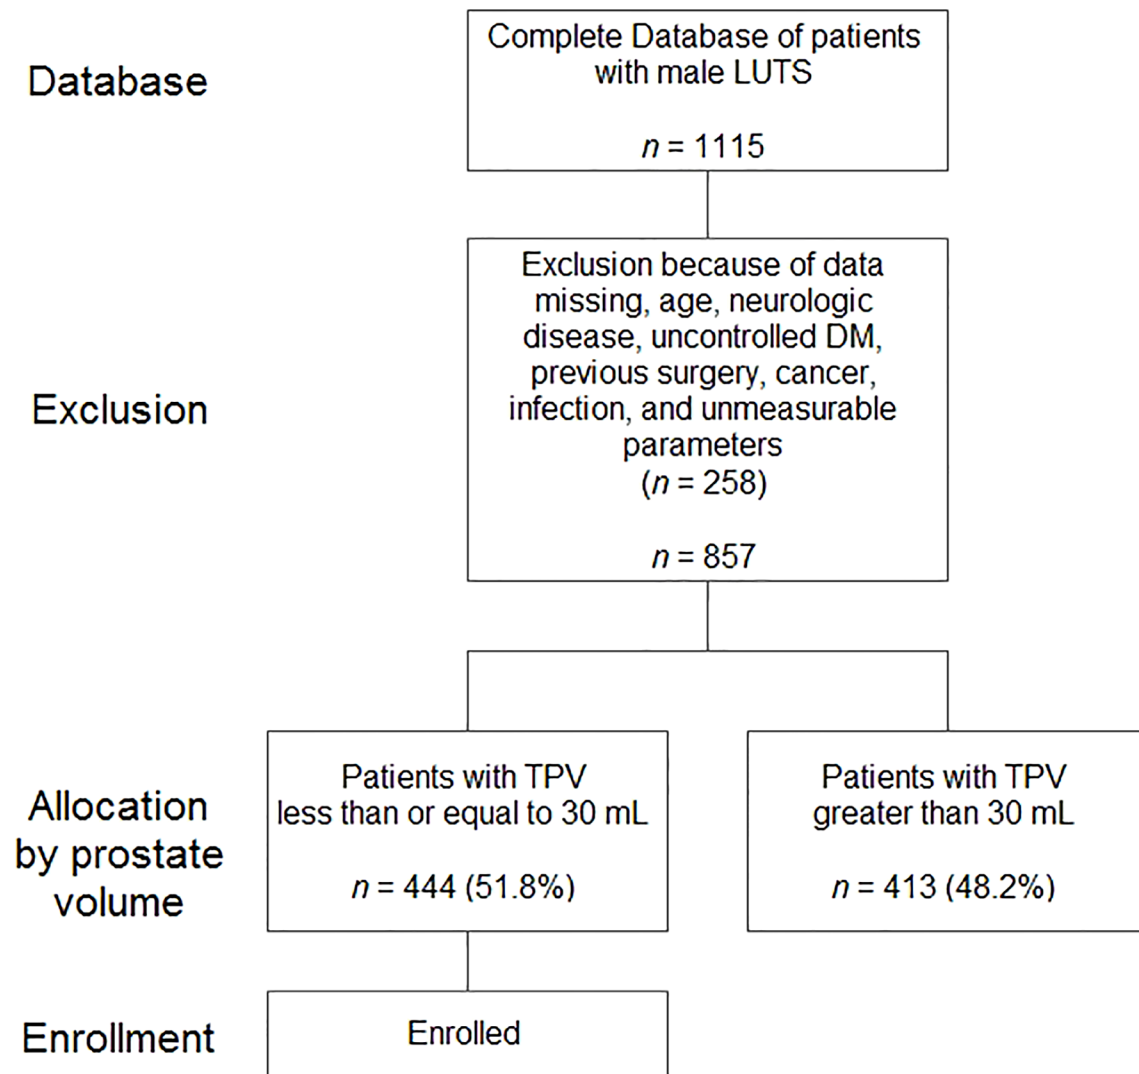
Database

Complete Database of patients with male LUTS

$n$ = 1115

Exclusion

Exclusion because of data missing, age, neurologic disease, uncontrolled DM, previous surgery, cancer, infection, and unmeasurable parameters
($n$ = 258)

$n$ = 857

Allocation by prostate volume

Patients with TPV less than or equal to 30 mL

$n$ = 444 (51.8%)

Patients with TPV greater than 30 mL

$n$ = 413 (48.2%)

Enrollment

Enrolled